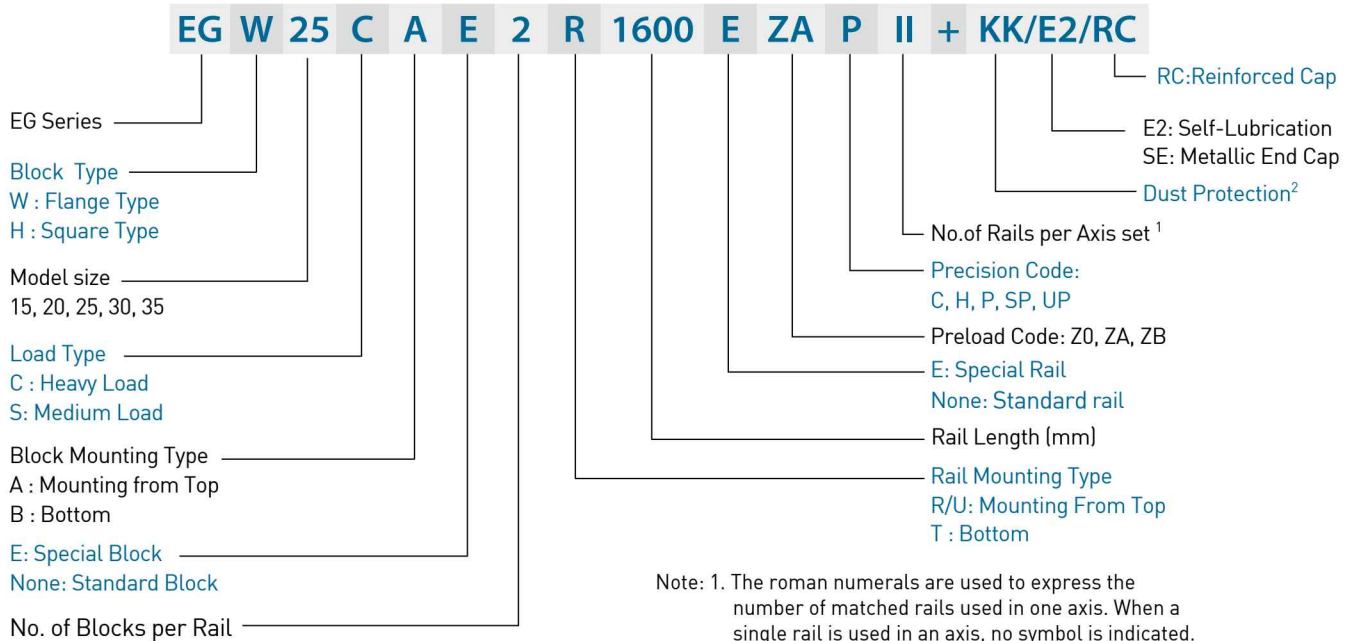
EG W 25 C A E 2 R 1600 E ZA P II + KK/E2/RC

RC:Reinforced Cap

E2: Self-Lubrication
SE: Metallic End Cap

Dust Protection$^2$

No.of Rails per Axis set $^1$

Precision Code:
C, H, P, SP, UP

Preload Code: Z0, ZA, ZB

E: Special Rail
None: Standard rail

Rail Length (mm)

Rail Mounting Type
R/U: Mounting From Top
T : Bottom

EG Series

Block Type
W : Flange Type
H : Square Type

Model size
15, 20, 25, 30, 35

Load Type
C : Heavy Load
S: Medium Load

Block Mounting Type
A : Mounting from Top
B : Bottom

E: Special Block
None: Standard Block

No. of Blocks per Rail

Note: 1. The roman numerals are used to express the number of matched rails used in one axis. When a single rail is used in an axis, no symbol is indicated.